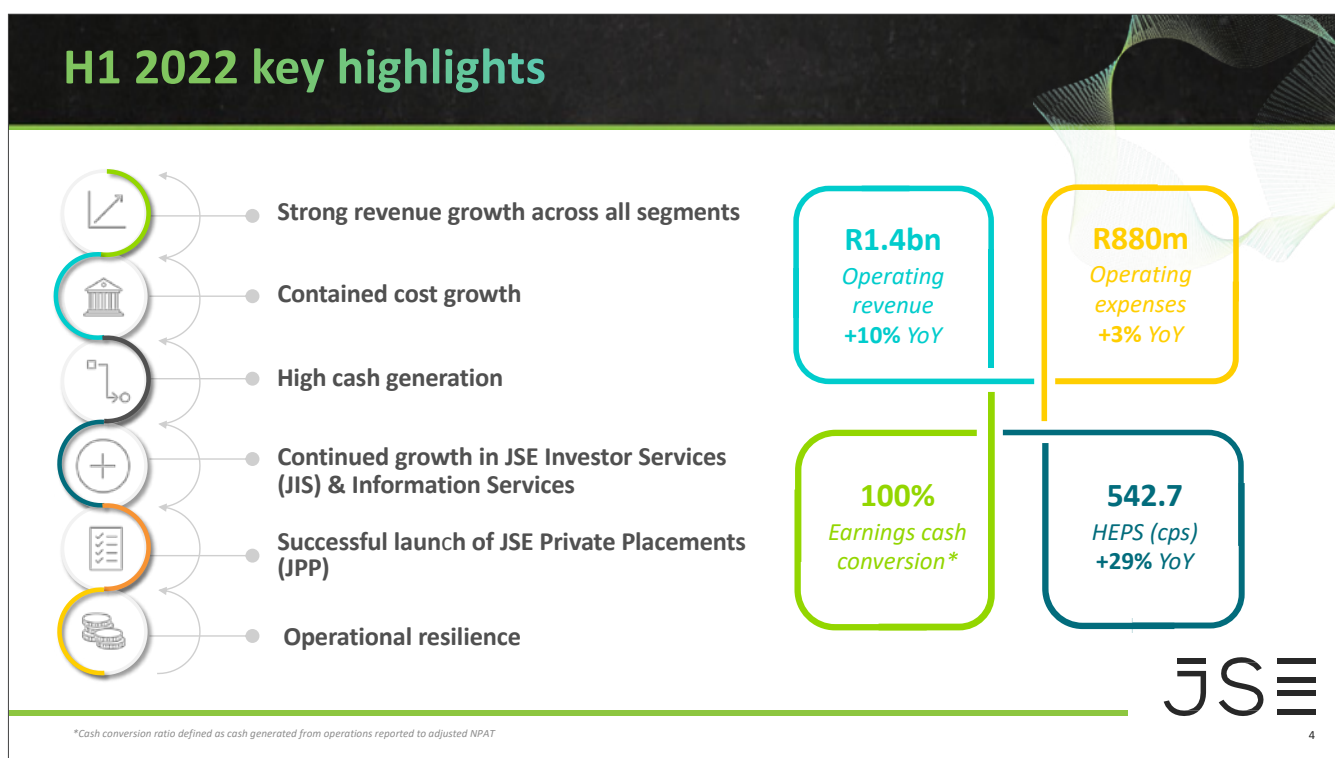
H1 2022 key highlights

Strong revenue growth across all segments

Contained cost growth

High cash generation

Continued growth in JSE Investor Services (JIS) & Information Services

Successful launch of JSE Private Placements (JPP)

Operational resilience

R1.4bn
Operating revenue
+10% YoY

R880m
Operating expenses
+3% YoY

100%
Earnings cash conversion*

542.7
HEPS (cps)
+29% YoY

JSE

*Cash conversion ratio defined as cash generated from operations reported to adjusted NPAT

4